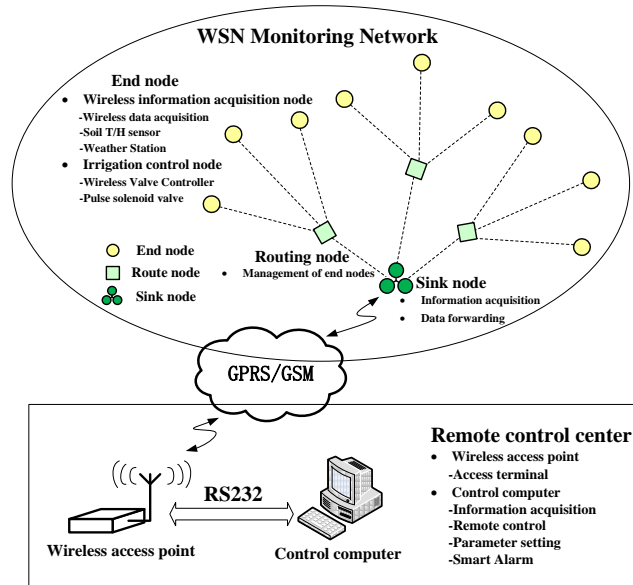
WSN Monitoring Network

End node
• Wireless information acquisition node
-Wireless data acquisition
-Soil T/H sensor
-Weather Station
• Irrigation control node
-Wireless Valve Controller
-Pulse solenoid valve

End node
Route node
Sink node

Routing node
• Management of end nodes

Sink node
• Information acquisition
• Data forwarding

GPRS/GSM

Remote control center
• Wireless access point
-Access terminal
• Control computer
-Information acquisition
-Remote control
-Parameter setting
-Smart Alarm

RS232

Wireless access point
Control computer